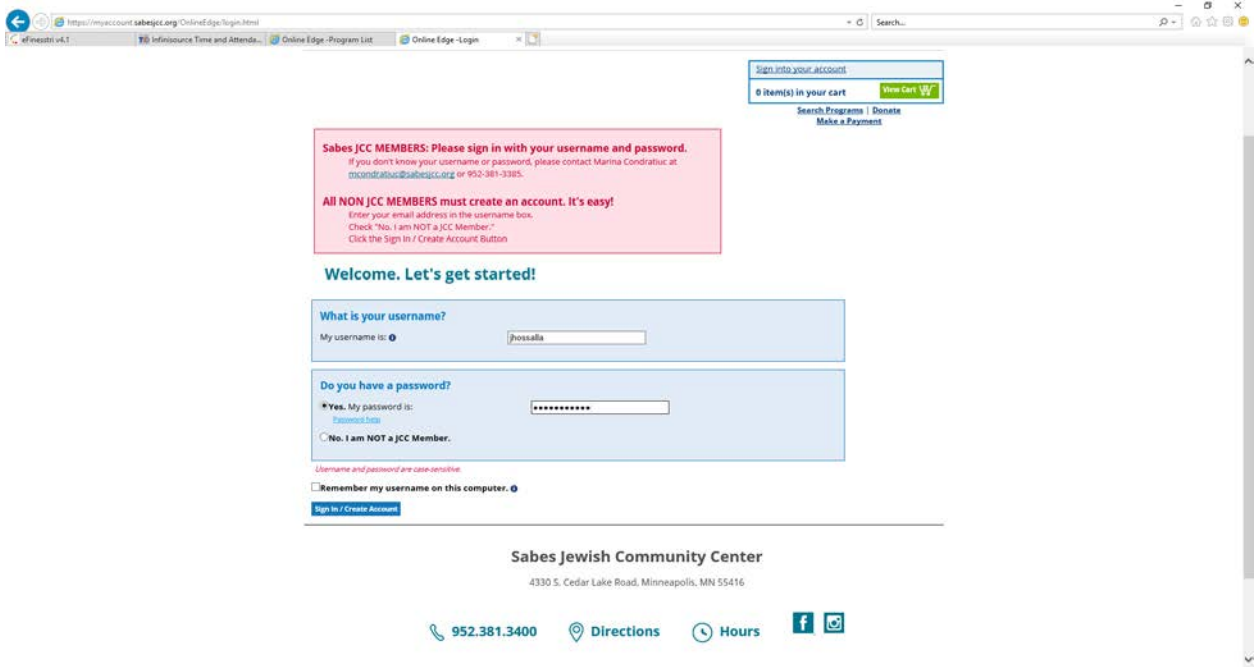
https://myaccount.sabesjcc.org/OnlineEdge/login.html

Search...

eFinesstri v4.1 | Infinisource Time and Attenda... | Online Edge -Program List | Online Edge -Login

Sign into your account
0 item(s) in your cart
View Cart
Search Programs | Donate
Make a Payment

Sabes JCC MEMBERS: Please sign in with your username and password.
If you don't know your username or password, please contact Marina Condratiuc at mcondratiuc@sabesjcc.org or 952-381-3385.

All NON JCC MEMBERS must create an account. It's easy!
Enter your email address in the username box.
Check "No. I am NOT a JCC Member."
Click the Sign In / Create Account Button

Welcome. Let's get started!

What is your username?
My username is: jhossalla

Do you have a password?
Yes. My password is: •••••••••••
Password help
No. I am NOT a JCC Member.

Username and password are case-sensitive.

Remember my username on this computer.

Sign In / Create Account

Sabes Jewish Community Center
4330 S. Cedar Lake Road, Minneapolis, MN 55416

952.381.3400 Directions Hours